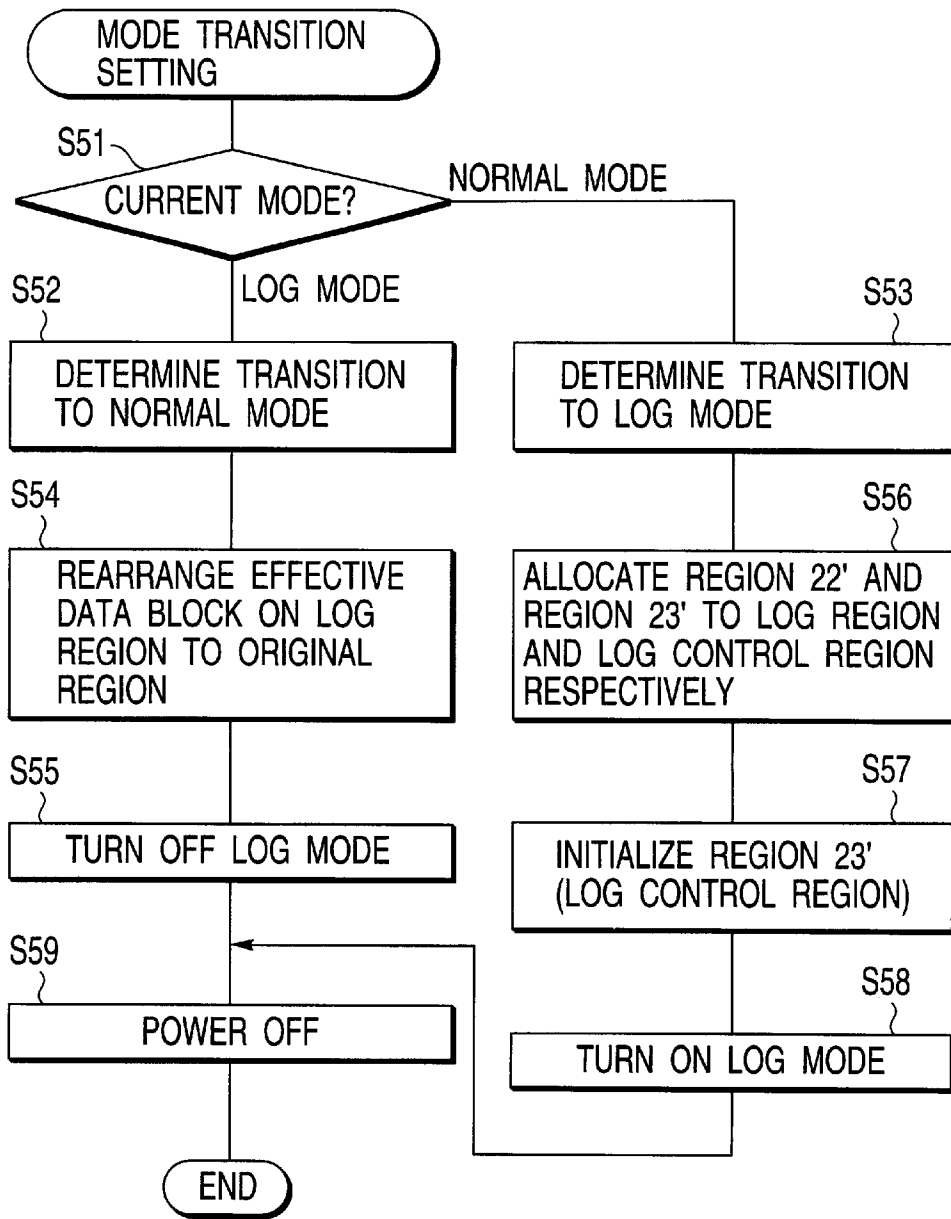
MODE TRANSITION SETTING

S51

CURRENT MODE?

NORMAL MODE

S52

LOG MODE

S53

DETERMINE TRANSITION TO NORMAL MODE

DETERMINE TRANSITION TO LOG MODE

S54

S56

REARRANGE EFFECTIVE DATA BLOCK ON LOG REGION TO ORIGINAL REGION

ALLOCATE REGION 22' AND REGION 23' TO LOG REGION AND LOG CONTROL REGION RESPECTIVELY

S55

S57

TURN OFF LOG MODE

INITIALIZE REGION 23' (LOG CONTROL REGION)

S59

S58

POWER OFF

TURN ON LOG MODE

END